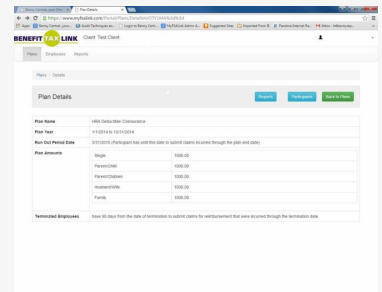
Plan Details

https://www.mybtlink.com/Portal/Plans/Details/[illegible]

Apps | Benny Central, Jason | Audit Techniques so... | Login to Benny Cent... | MyBTALink Admin | Suggested Sites | Imported From IE | Paradyne Internet Re... | Yahoo - Yahoo.my.ass...

BENEFIT TAX LINK  Client: Test Client

Plans  Employees  Reports

Plans / Details

Plan Details

Reports  Participants  Back to Plans

| Plan Name | HRA Deductible Coinsurance | |
|---|---|---|
| Plan Year | 1/1/2014 to 12/31/2014 | |
| Run Out Period Date | 3/31/2015 (Participant has until this date to submit claims incurred through the plan end date) | |
| Plan Amounts | Single | 1000.00 |
| | Parent/Child | 1000.00 |
| | Parent/Children | 1000.00 |
| | Husband/Wife | 1000.00 |
| | Family | 1000.00 |
| Terminated Employees | have 90 days from the date of termination to submit claims for reimbursement that were incurred through the termination date | |